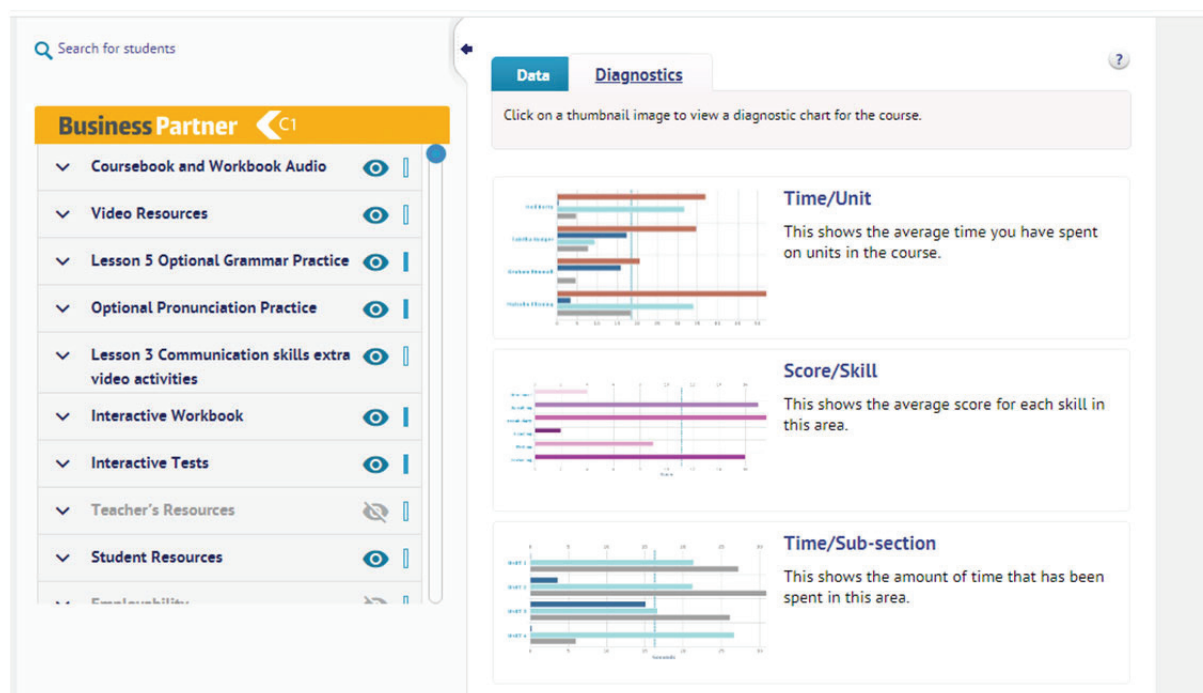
Search for students

Business Partner C1

Coursebook and Workbook Audio

Video Resources

Lesson 5 Optional Grammar Practice

Optional Pronunciation Practice

Lesson 3 Communication skills extra video activities

Interactive Workbook

Interactive Tests

Teacher's Resources

Student Resources

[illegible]

Data

Diagnostics

?

Click on a thumbnail image to view a diagnostic chart for the course.

Time/Unit

This shows the average time you have spent on units in the course.

Score/Skill

This shows the average score for each skill in this area.

Time/Sub-section

This shows the amount of time that has been spent in this area.